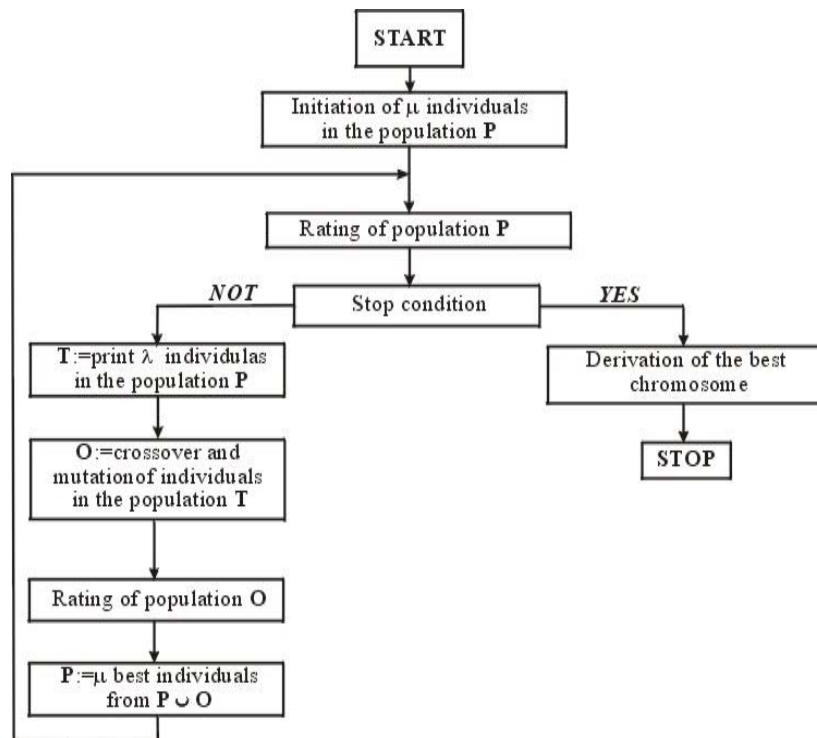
START

Initiation of $\mu$ individuals in the population **P**

Rating of population **P**

Stop condition

*NOT*

*YES*

**T**:=print $\lambda$ individulas in the population **P**

Derivation of the best chromosome

STOP

**O**:=crossover and mutationof individuals in the population **T**

Rating of population **O**

**P**:=$\mu$ best individuals from **P** $\cup$ **O**